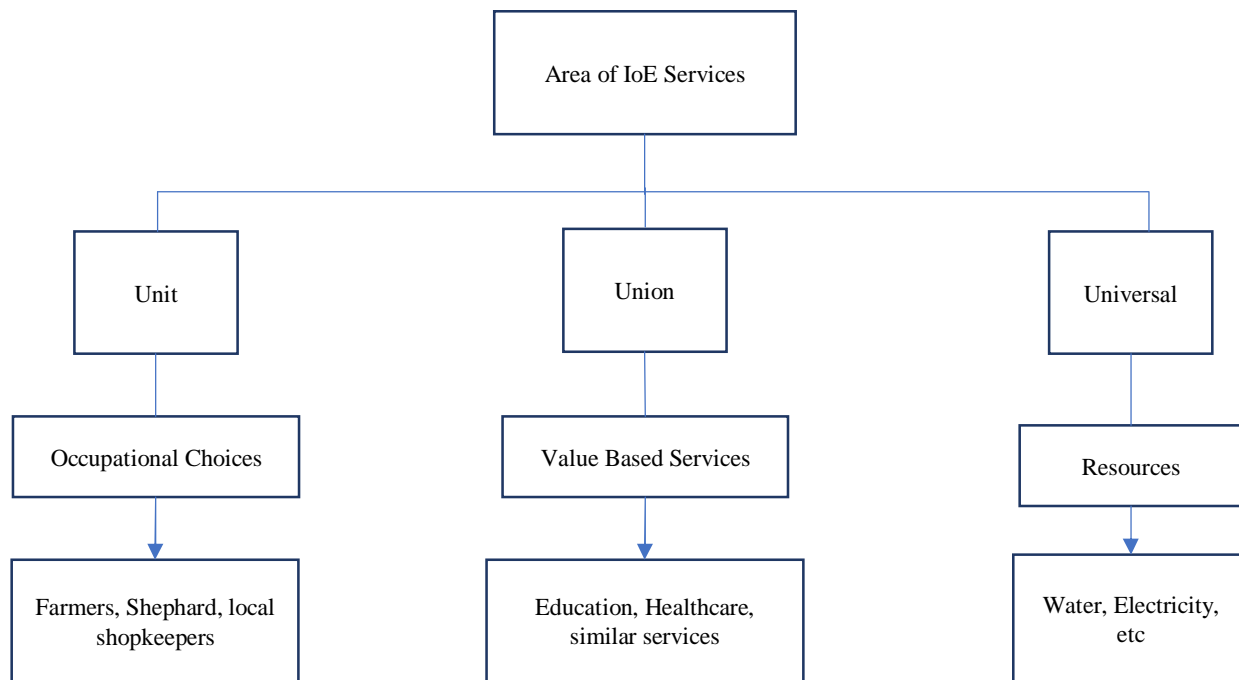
Area of IoE Services

Unit

Occupational Choices

Farmers, Shephard, local shopkeepers

Union

Value Based Services

Education, Healthcare, similar services

Universal

Resources

Water, Electricity, etc